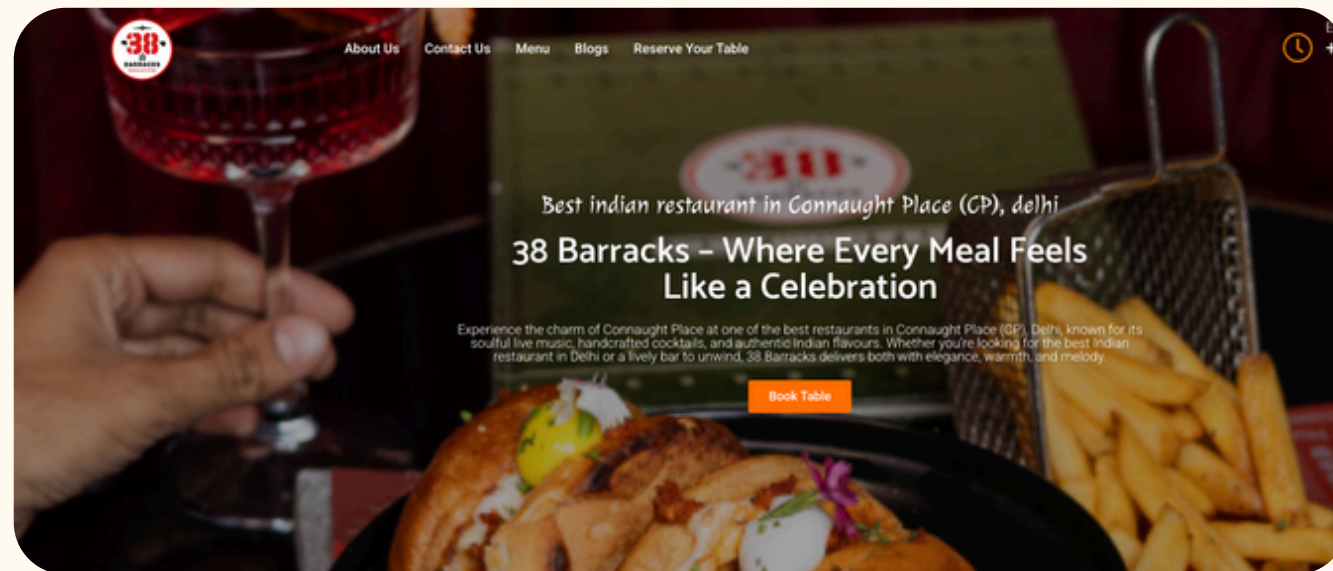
38 BARRACKS

About Us Contact Us Menu Blogs Reserve Your Table

38

Best indian restaurant in Connaught Place (CP), delhi

38 Barracks – Where Every Meal Feels Like a Celebration

Experience the charm of Connaught Place at one of the best restaurants in Connaught Place (CP), Delhi, known for its soulful live music, handcrafted cocktails, and authentic Indian flavours. Whether you're looking for the best Indian restaurant in Delhi or a lively bar to unwind, 38 Barracks delivers both with elegance, warmth, and melody.

Book Table